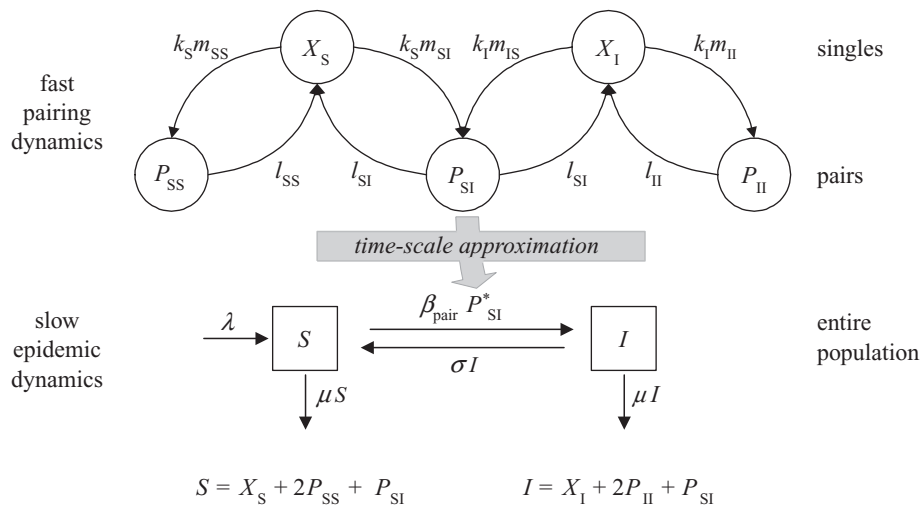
$k_S m_{SS}$ $X_S$ $k_S m_{SI}$ $k_I m_{IS}$ $X_I$ $k_I m_{II}$ singles

fast pairing dynamics

$P_{SS}$ $l_{SS}$ $l_{SI}$ $P_{SI}$ $l_{SI}$ $l_{II}$ $P_{II}$ pairs

time-scale approximation

slow epidemic dynamics

$\lambda$ $S$ $\beta_{pair}\ P^*_{SI}$ $I$ entire population

$\sigma I$

$\mu S$ $\mu I$

$S = X_S + 2P_{SS} + P_{SI}$ $I = X_I + 2P_{II} + P_{SI}$